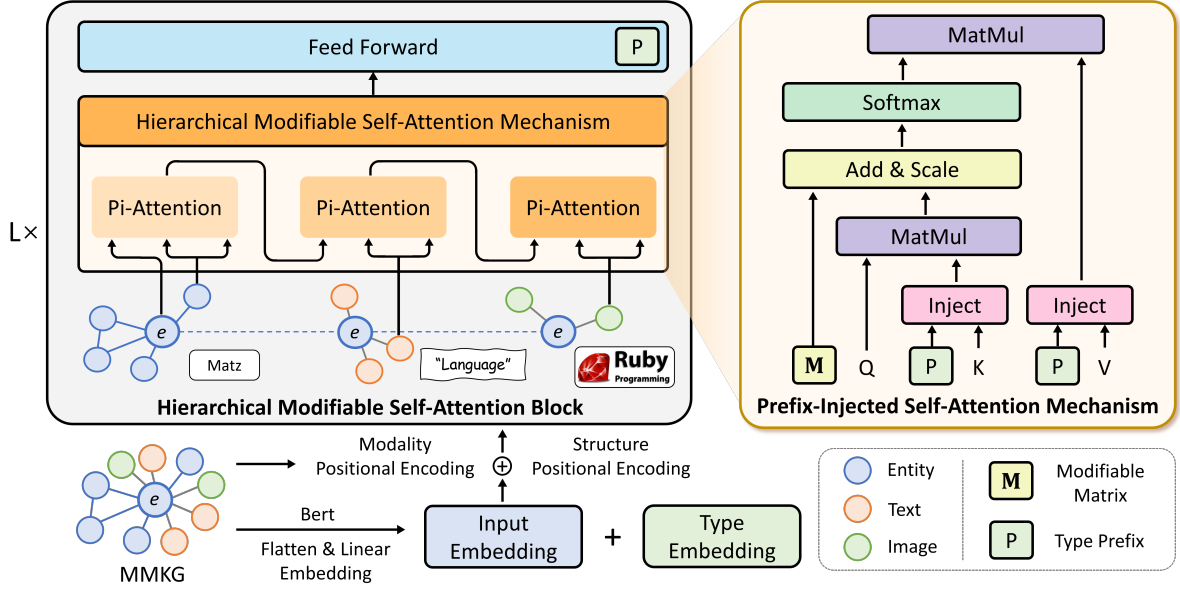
Feed Forward
P
Hierarchical Modifiable Self-Attention Mechanism
Pi-Attention
Pi-Attention
Pi-Attention
L×
e
e
e
Matz
"Language"
Ruby Programming
Hierarchical Modifiable Self-Attention Block

MatMul
Softmax
Add & Scale
MatMul
Inject
Inject
M
Q
P
K
P
V
Prefix-Injected Self-Attention Mechanism

e
MMKG
Modality Positional Encoding
$\oplus$
Structure Positional Encoding
Bert
Flatten & Linear Embedding
Input Embedding
+
Type Embedding

Entity
Text
Image
M
Modifiable Matrix
P
Type Prefix